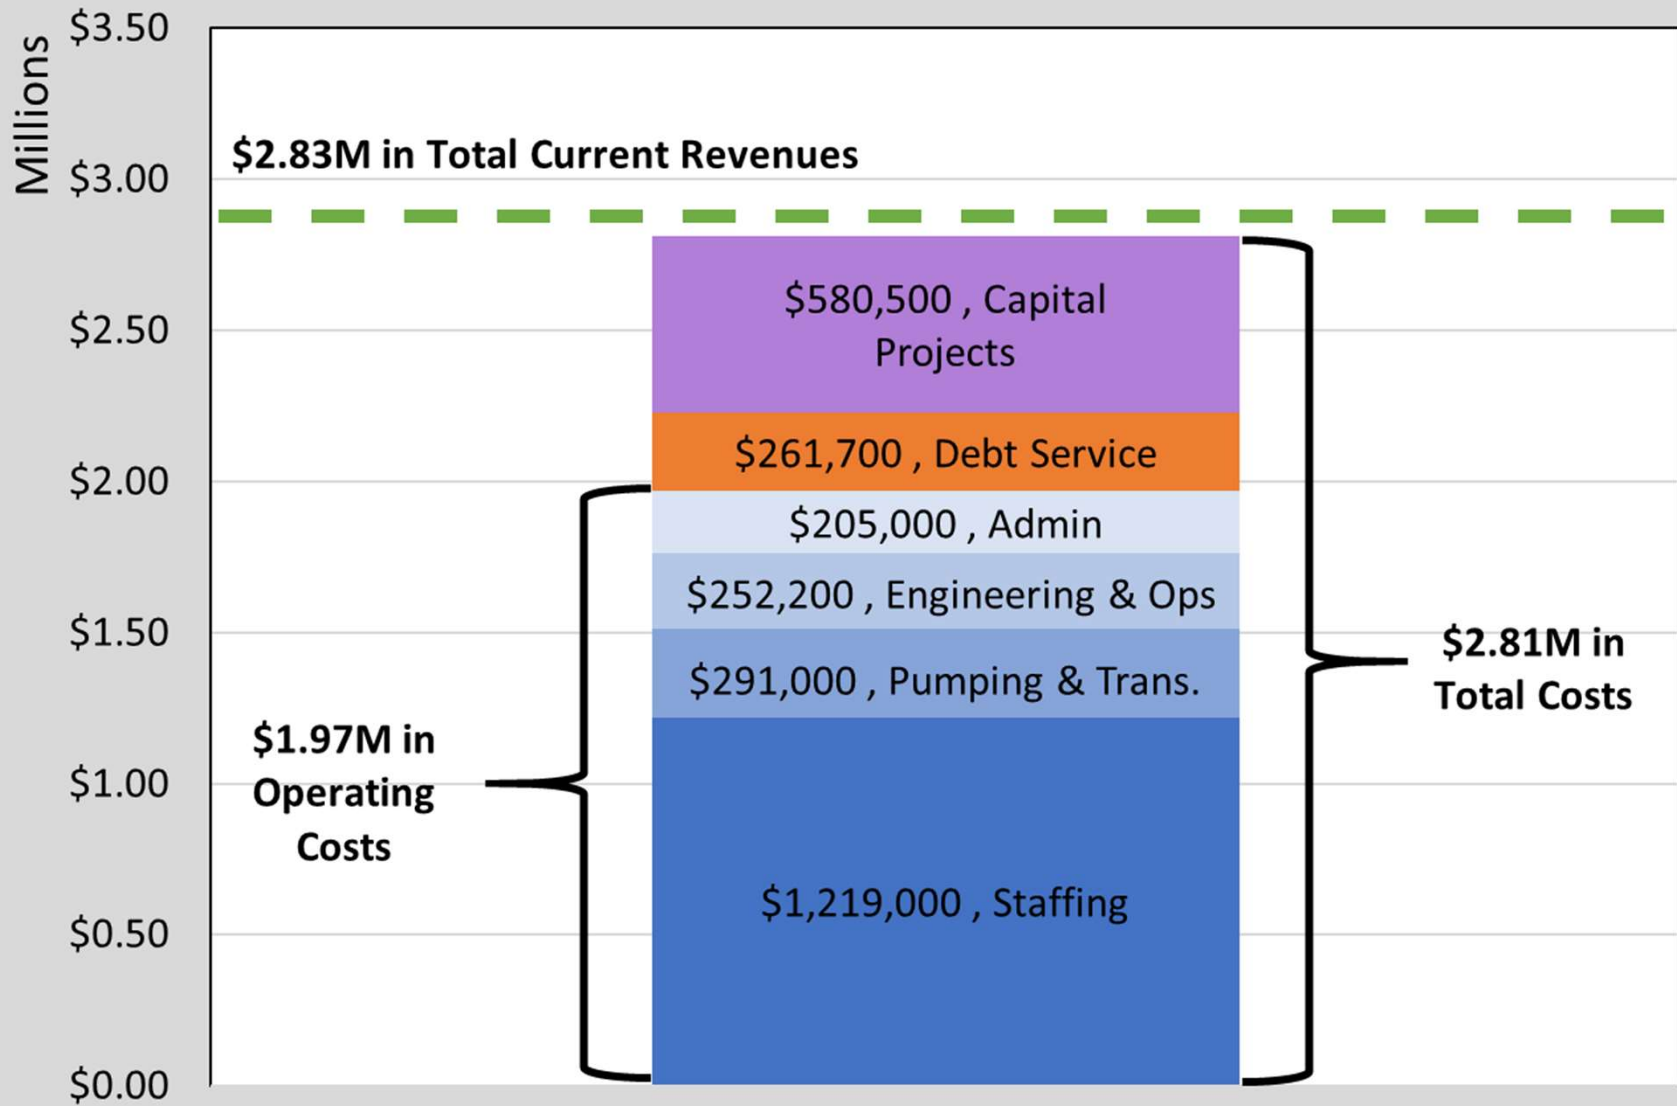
Millions

$3.50

$3.00

$2.50

$2.00

$1.50

$1.00

$0.50

$0.00

$2.83M in Total Current Revenues

$580,500 , Capital Projects

$261,700 , Debt Service

$205,000 , Admin

$252,200 , Engineering & Ops

$291,000 , Pumping & Trans.

$1,219,000 , Staffing

$1.97M in Operating Costs

$2.81M in Total Costs